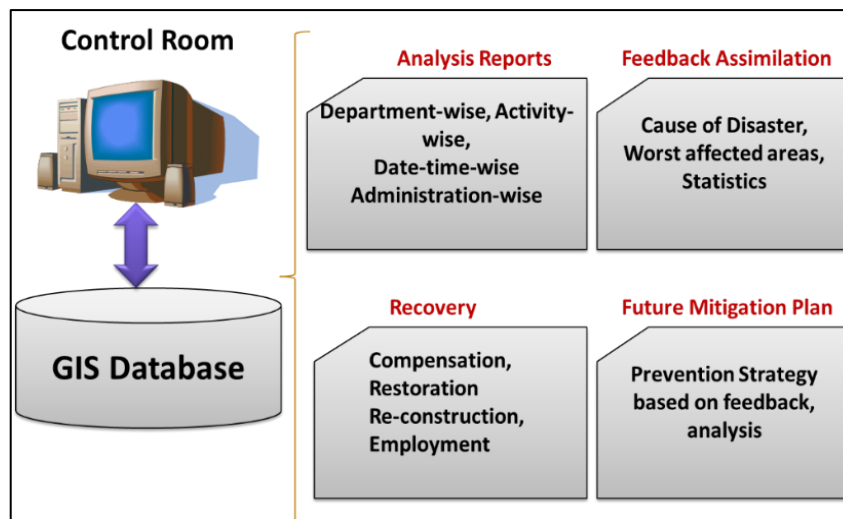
Control Room

GIS Database

Analysis Reports

Department-wise, Activity-wise, Date-time-wise Administration-wise

Feedback Assimilation

Cause of Disaster, Worst affected areas, Statistics

Recovery

Compensation, Restoration Re-construction, Employment

Future Mitigation Plan

Prevention Strategy based on feedback, analysis